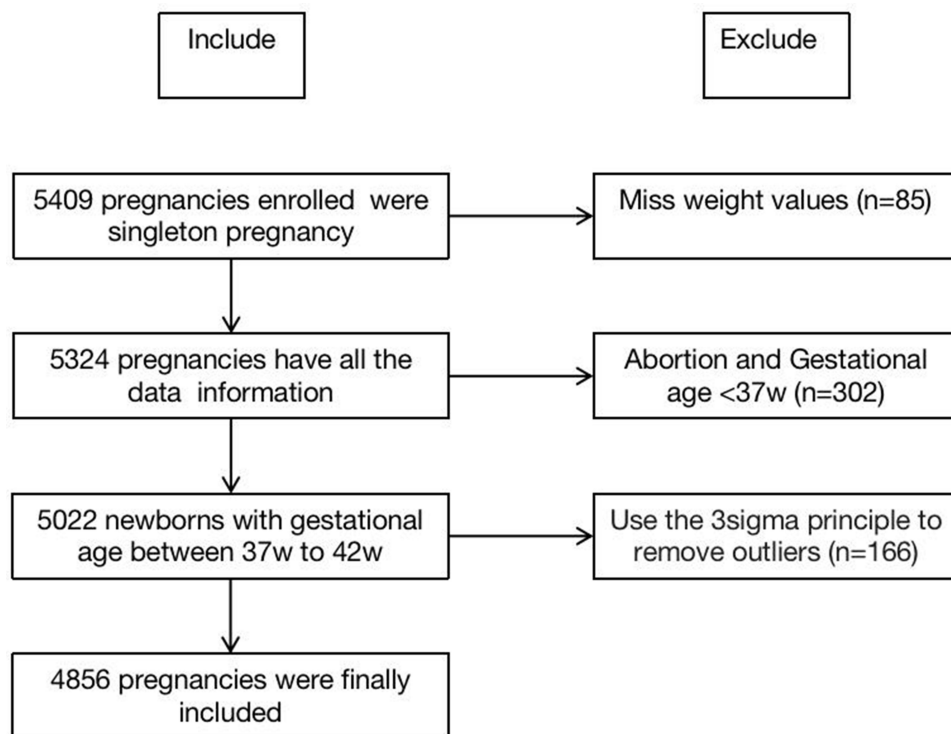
Include

Exclude

5409 pregnancies enrolled were singleton pregnancy

Miss weight values (n=85)

5324 pregnancies have all the data information

Abortion and Gestational age <37w (n=302)

5022 newborns with gestational age between 37w to 42w

Use the 3sigma principle to remove outliers (n=166)

4856 pregnancies were finally included